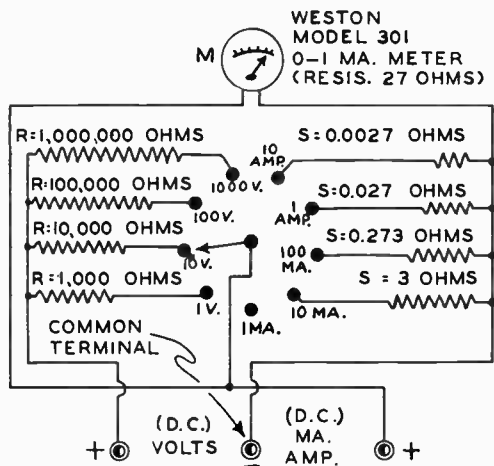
WESTON MODEL 301 0-1 MA. METER (RESIS. 27 OHMS)

M

R:1,000,000 OHMS

R:100,000 OHMS

R:10,000 OHMS

R:1,000 OHMS

1000 V.

100 V.

10 V.

1 V.

10 AMP.

1 AMP.

100 MA.

10 MA.

1 MA.

S: 0.0027 OHMS

S: 0.027 OHMS

S: 0.273 OHMS

S = 3 OHMS

COMMON TERMINAL

+

(D.C.) VOLTS

(D.C.) MA. AMP.

+